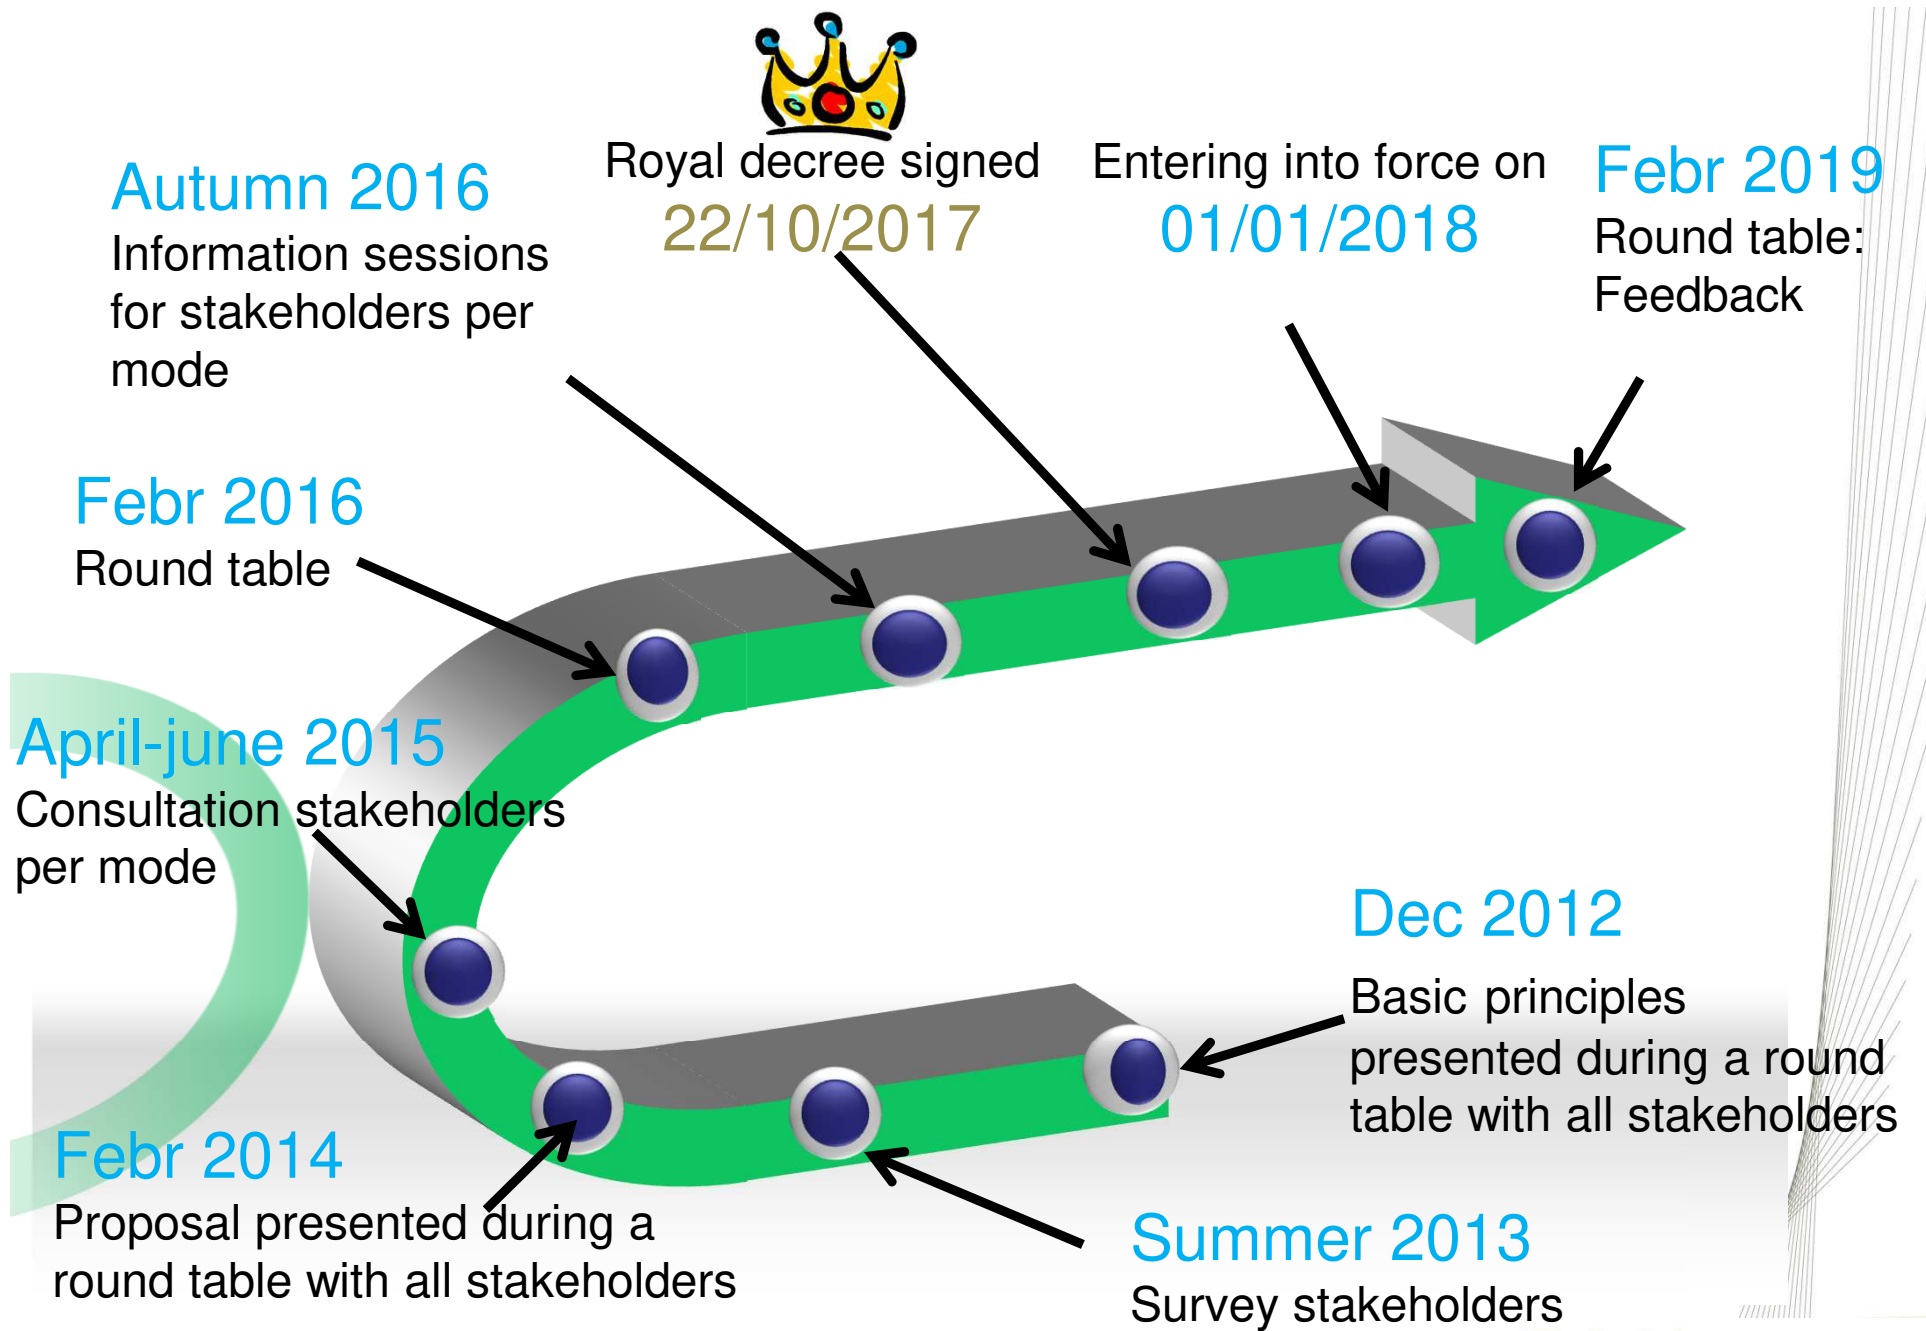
Autumn 2016
Information sessions for stakeholders per mode

Royal decree signed
22/10/2017

Entering into force on
01/01/2018

Febr 2019
Round table: Feedback

Febr 2016
Round table

April-june 2015
Consultation stakeholders per mode

Dec 2012
Basic principles presented during a round table with all stakeholders

Febr 2014
Proposal presented during a round table with all stakeholders

Summer 2013
Survey stakeholders